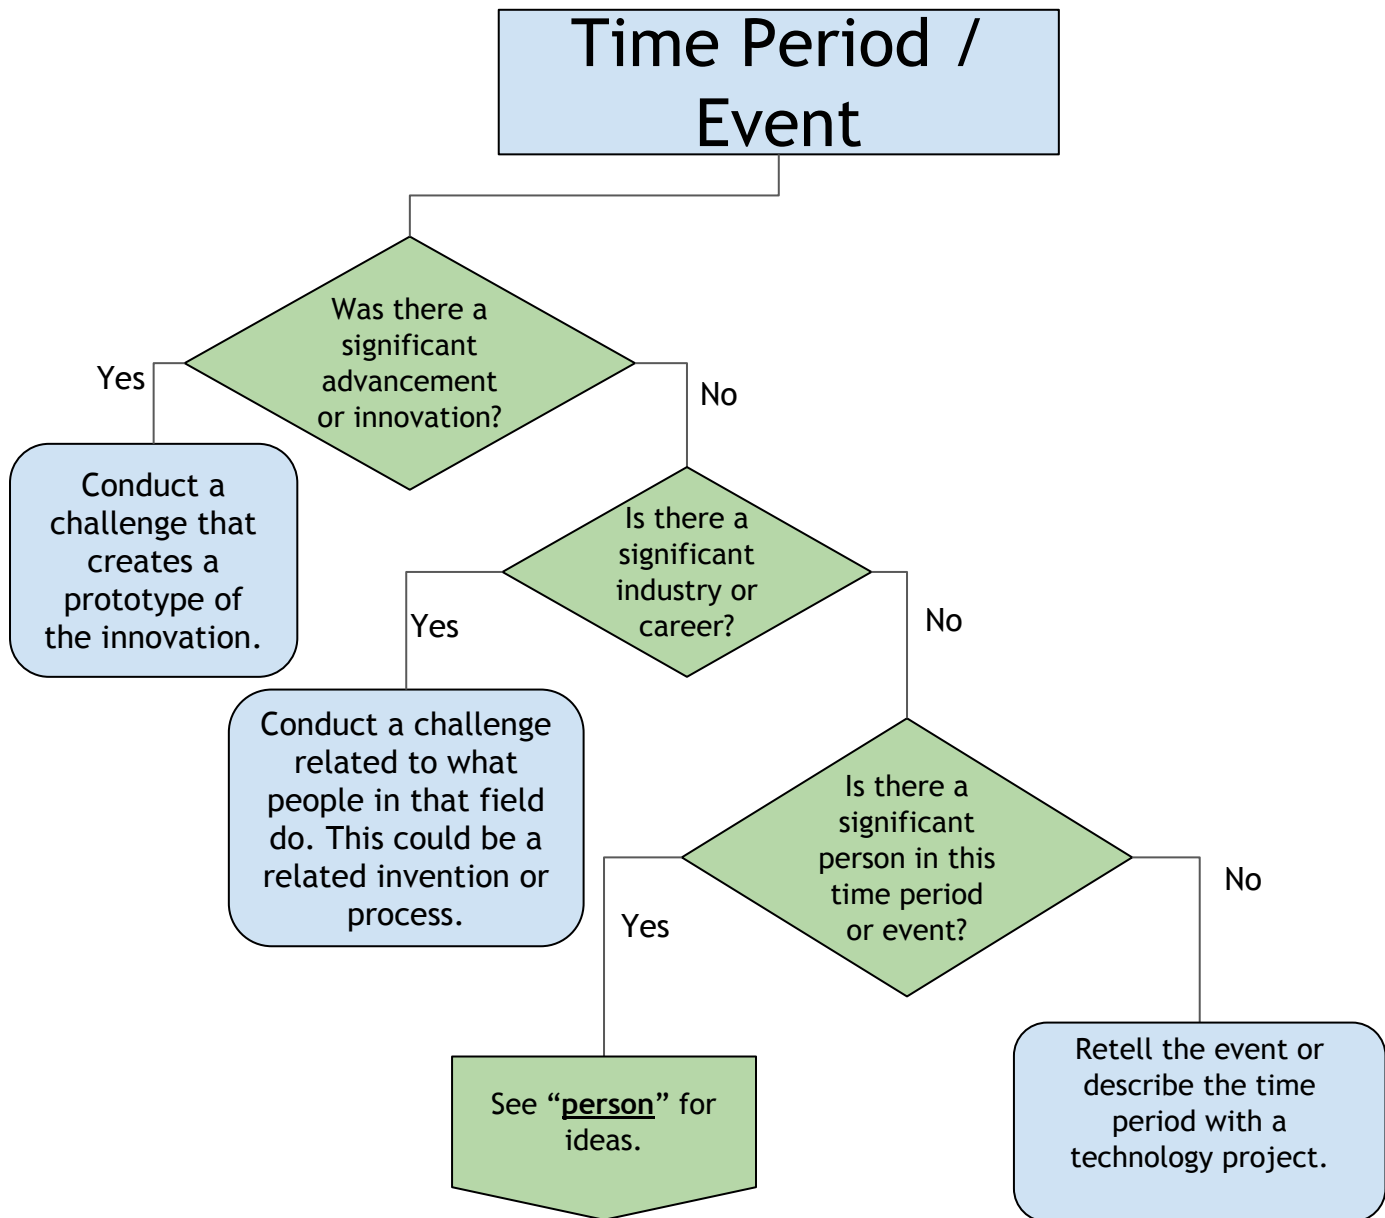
Time Period / Event

Was there a significant advancement or innovation?

Yes

Conduct a challenge that creates a prototype of the innovation.

No

Is there a significant industry or career?

Yes

Conduct a challenge related to what people in that field do. This could be a related invention or process.

No

Is there a significant person in this time period or event?

Yes

See "person" for ideas.

No

Retell the event or describe the time period with a technology project.